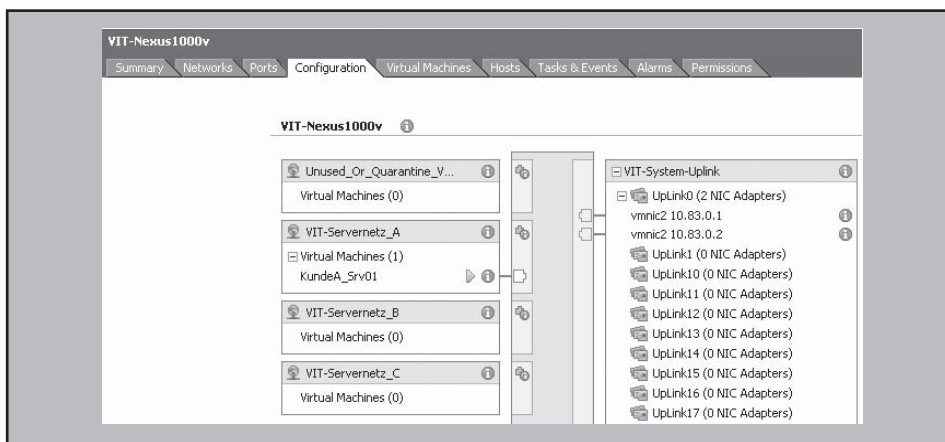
VIT-Nexus1000v

Summary | Networks | Ports | Configuration | Virtual Machines | Hosts | Tasks & Events | Alarms | Permissions

VIT-Nexus1000v

Unused_Or_Quarantine_V...
Virtual Machines (0)

VIT-Servernetz_A
Virtual Machines (1)
KundeA_Srv01

VIT-Servernetz_B
Virtual Machines (0)

VIT-Servernetz_C
Virtual Machines (0)

VIT-System-Uplink
UpLink0 (2 NIC Adapters)
vmnic2 10.83.0.1
vmnic2 10.83.0.2
UpLink1 (0 NIC Adapters)
UpLink10 (0 NIC Adapters)
UpLink11 (0 NIC Adapters)
UpLink12 (0 NIC Adapters)
UpLink13 (0 NIC Adapters)
UpLink14 (0 NIC Adapters)
UpLink15 (0 NIC Adapters)
UpLink16 (0 NIC Adapters)
UpLink17 (0 NIC Adapters)